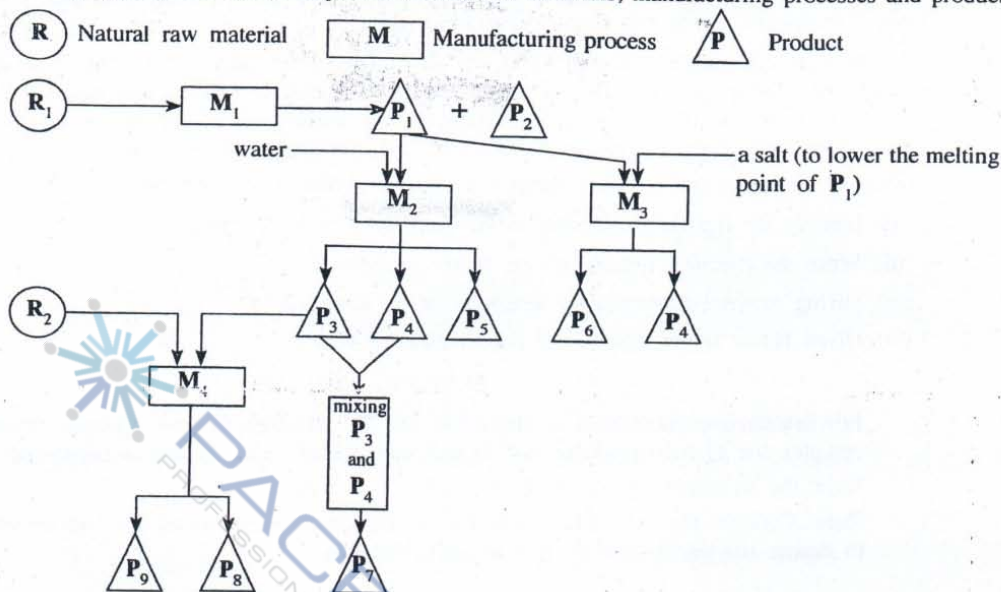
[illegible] manufacturing processes and product

R Natural raw material M Manufacturing process P Product

$R_1$ $M_1$ $P_1$ + $P_2$

water

a salt (to lower the melting point of $P_1$)

$M_2$ $M_3$

$P_3$ $P_4$ $P_5$ $P_6$ $P_4$

$R_2$ $M_4$

mixing $P_3$ and $P_4$

$P_9$ $P_8$ $P_7$

PACE PROFESSION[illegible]